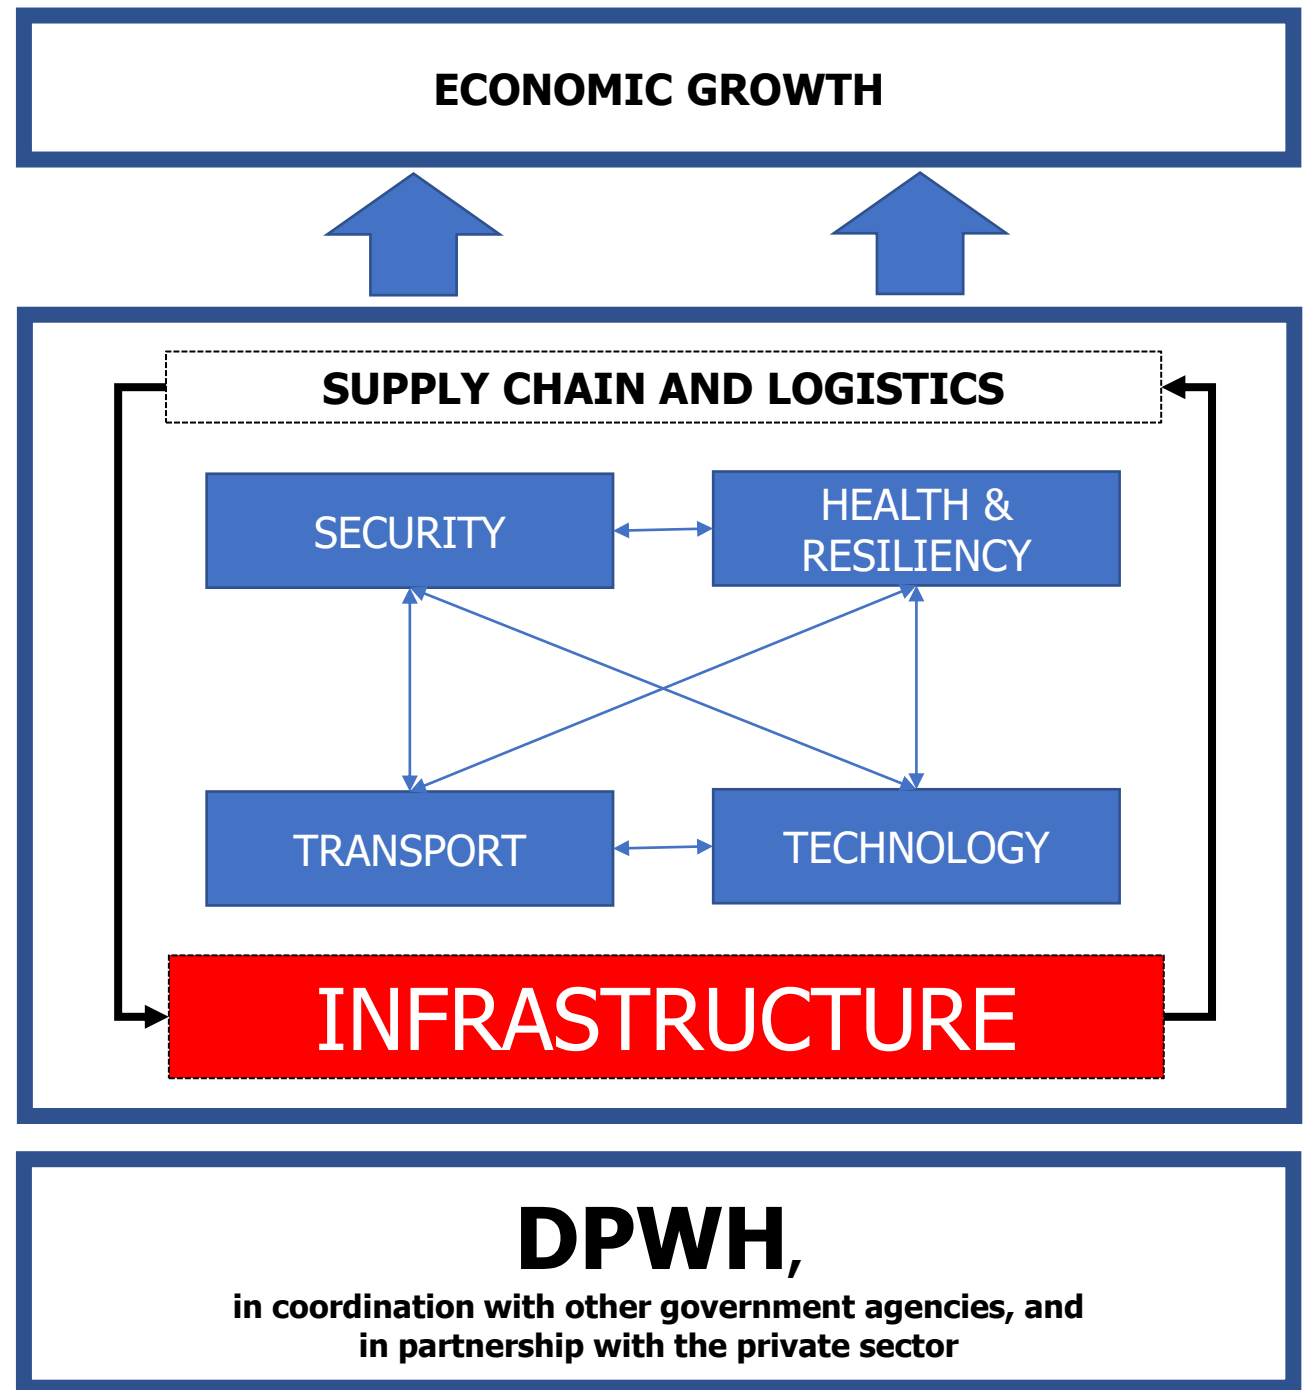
ECONOMIC GROWTH

SUPPLY CHAIN AND LOGISTICS

SECURITY

HEALTH & RESILIENCY

TRANSPORT

TECHNOLOGY

INFRASTRUCTURE

DPWH,
in coordination with other government agencies, and in partnership with the private sector